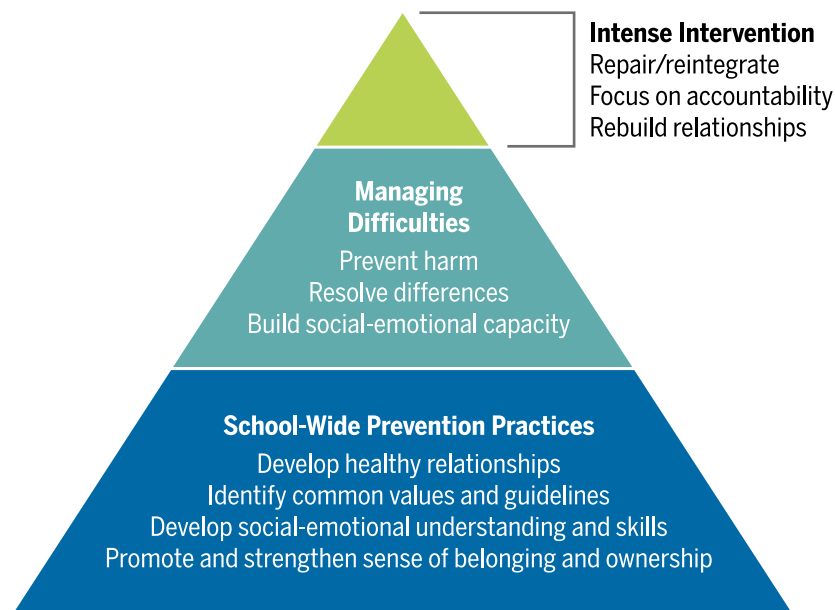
Intense Intervention
Repair/reintegrate
Focus on accountability
Rebuild relationships

Managing Difficulties
Prevent harm
Resolve differences
Build social-emotional capacity

School-Wide Prevention Practices
Develop healthy relationships
Identify common values and guidelines
Develop social-emotional understanding and skills
Promote and strengthen sense of belonging and ownership